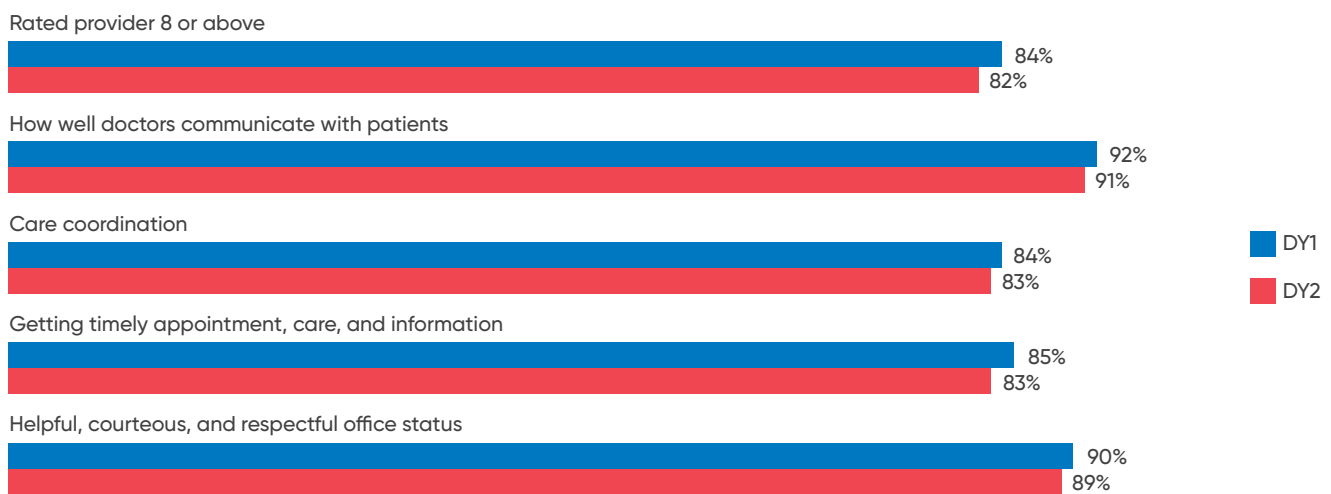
Rated provider 8 or above

84%

82%

How well doctors communicate with patients

92%

91%

Care coordination

84%

83%

Getting timely appointment, care, and information

85%

83%

Helpful, courteous, and respectful office status

90%

89%

DY1

DY2